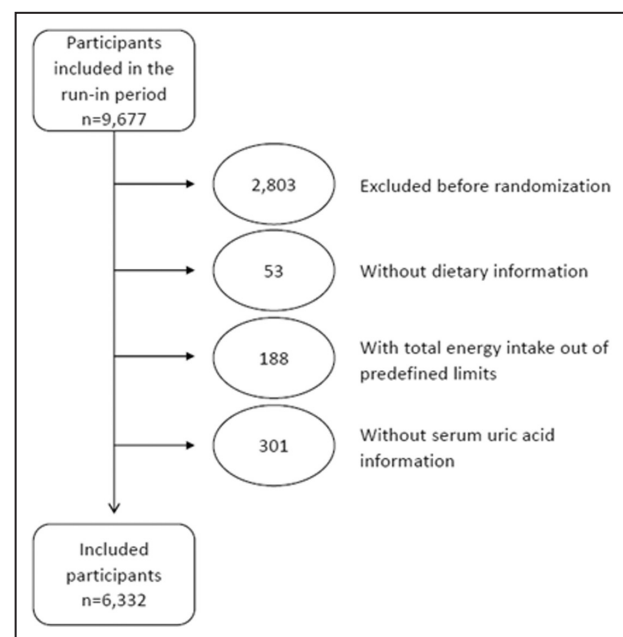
Participants included in the run-in period
n=9,677

2,803

Excluded before randomization

53

Without dietary information

188

With total energy intake out of predefined limits

301

Without serum uric acid information

Included participants
n=6,332